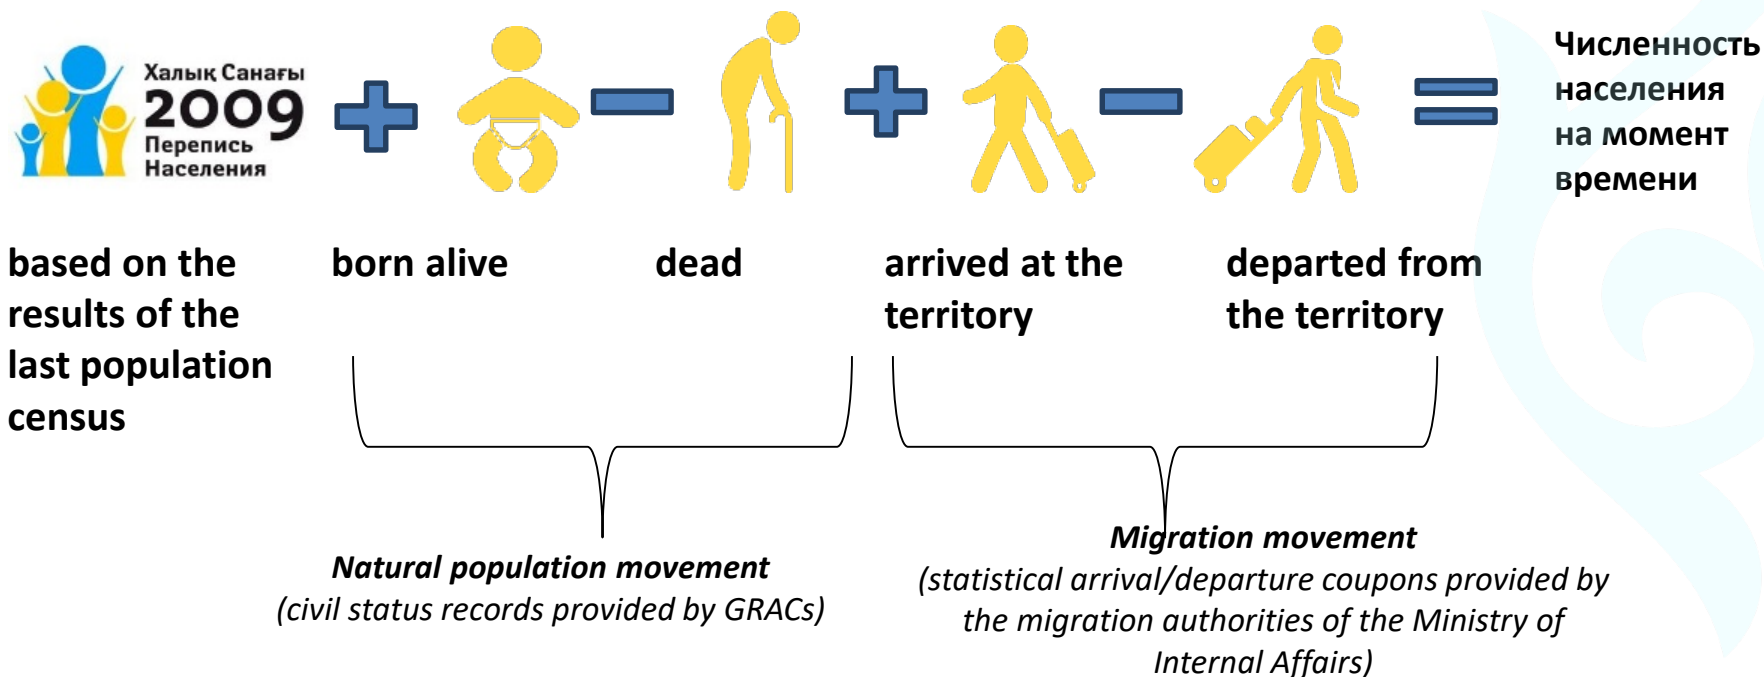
Халық Санағы
2009
Перепись
Населения

Численность населения на момент времени

based on the results of the last population census

born alive

dead

arrived at the territory

departed from the territory

***Natural population movement***
*(civil status records provided by GRACs)*

***Migration movement***
*(statistical arrival/departure coupons provided by the migration authorities of the Ministry of Internal Affairs)*